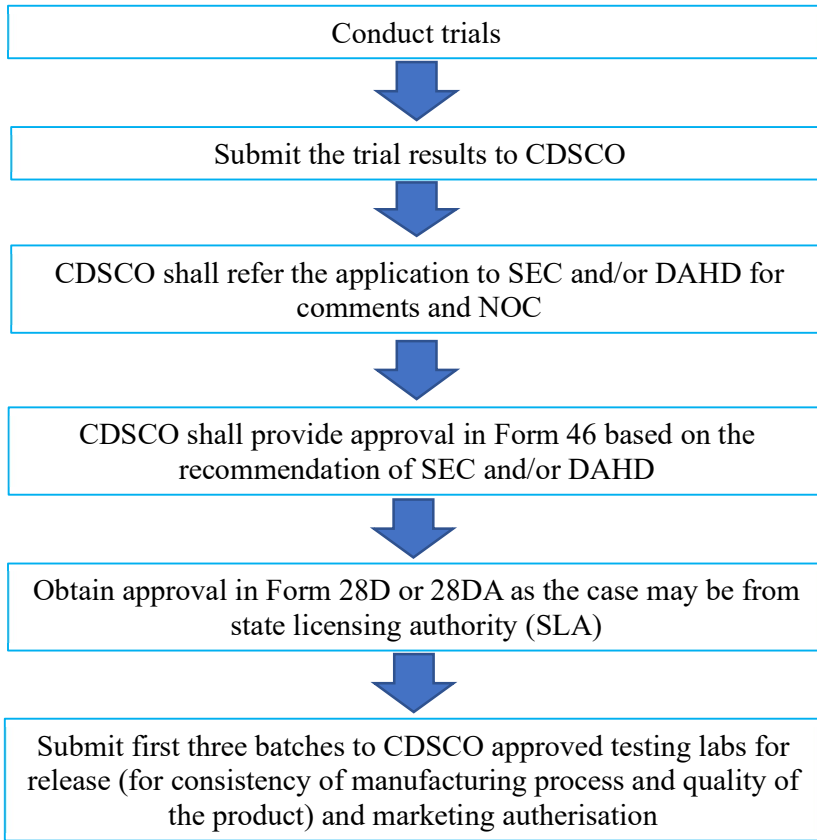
Conduct trials

Submit the trial results to CDSCO

CDSCO shall refer the application to SEC and/or DAHD for comments and NOC

CDSCO shall provide approval in Form 46 based on the recommendation of SEC and/or DAHD

Obtain approval in Form 28D or 28DA as the case may be from state licensing authority (SLA)

Submit first three batches to CDSCO approved testing labs for release (for consistency of manufacturing process and quality of the product) and marketing autherisation